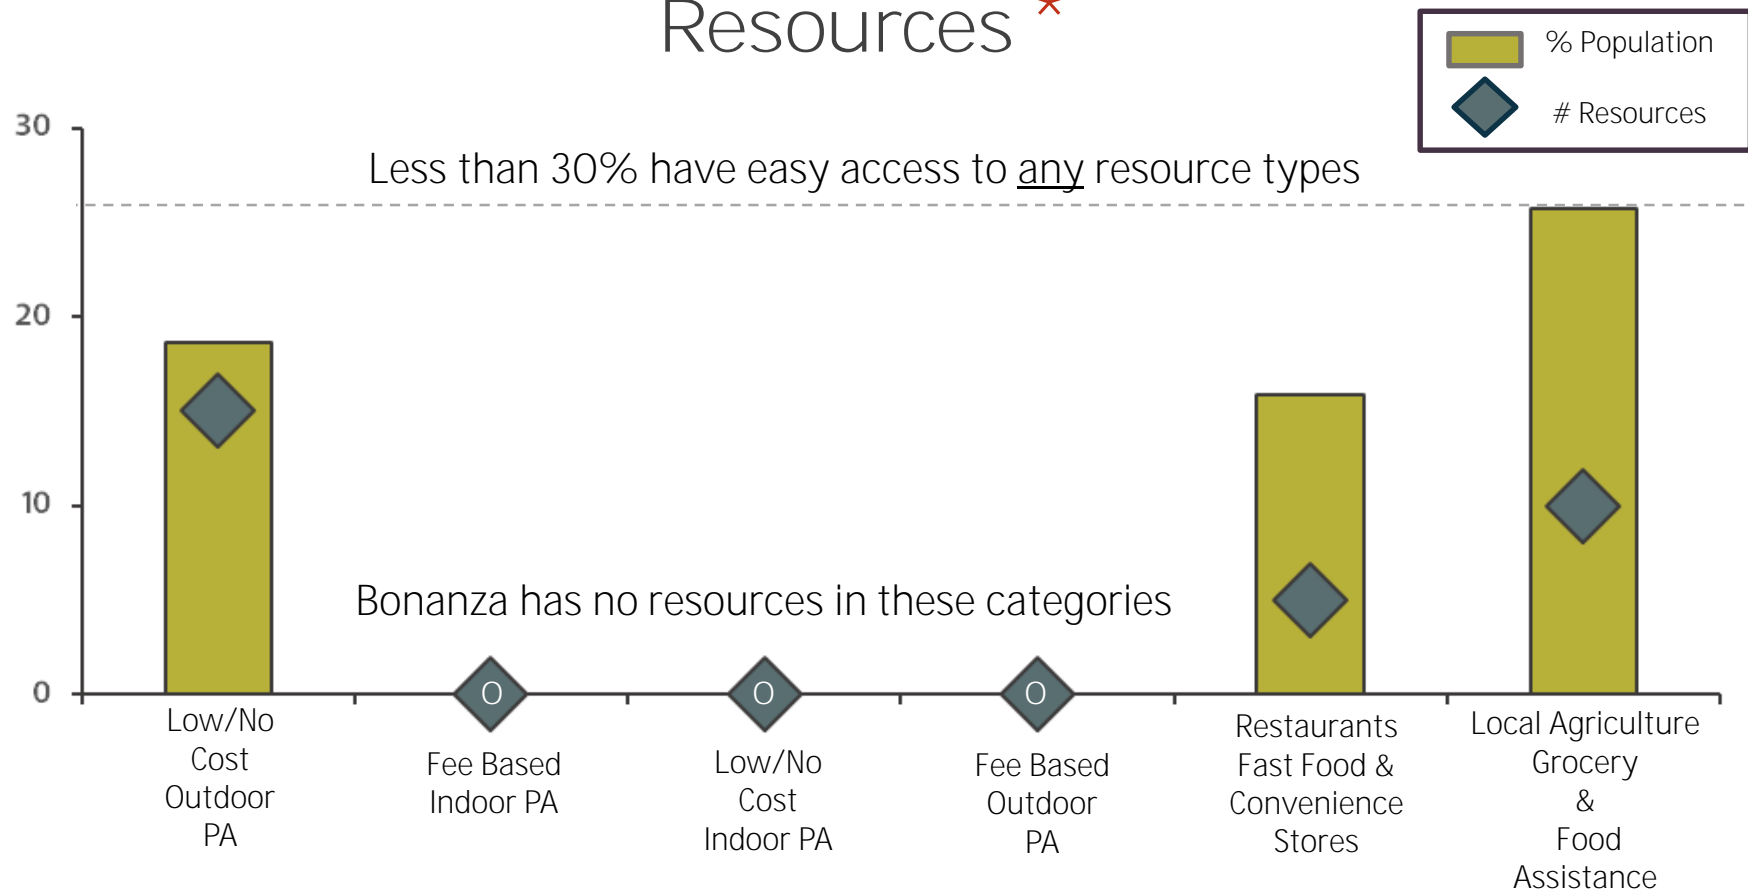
Resources *

% Population
# Resources

30
20
10
0

Less than 30% have easy access to any resource types

Bonanza has no resources in these categories

0
0
0

Low/No Cost Outdoor PA

Fee Based Indoor PA

Low/No Cost Indoor PA

Fee Based Outdoor PA

Restaurants Fast Food & Convenience Stores

Local Agriculture Grocery & Food Assistance